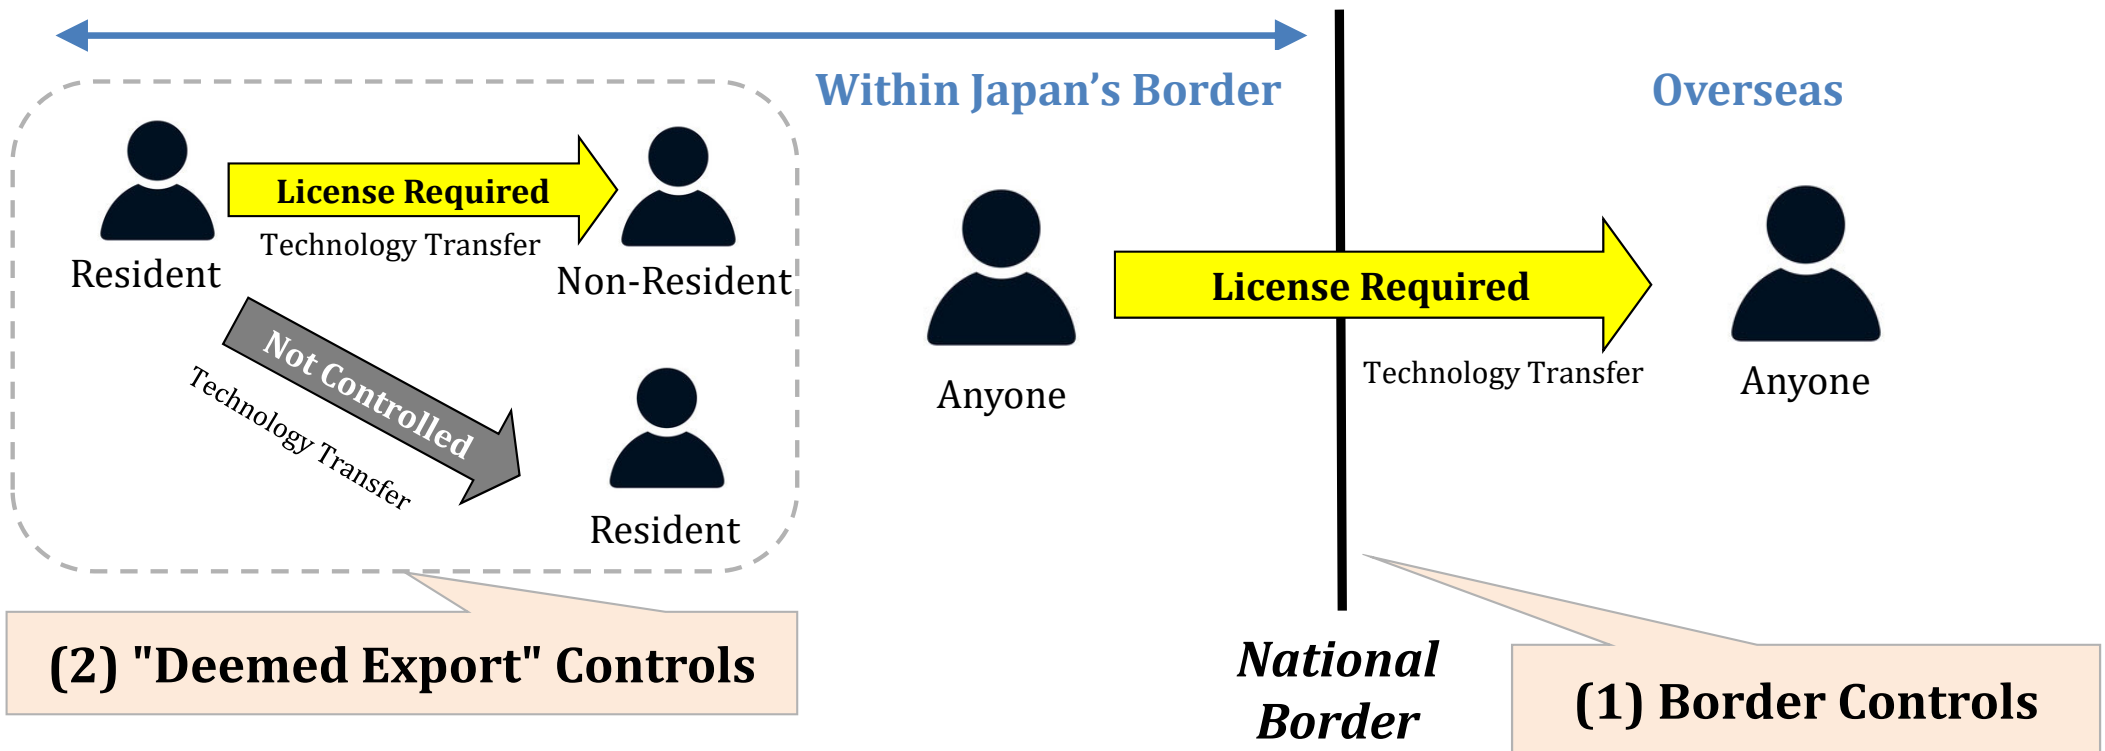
Within Japan's Border

Overseas

License Required

Technology Transfer

Resident

Non-Resident

Not Controlled

Technology Transfer

Resident

Anyone

License Required

Technology Transfer

Anyone

(2) "Deemed Export" Controls

National Border

(1) Border Controls